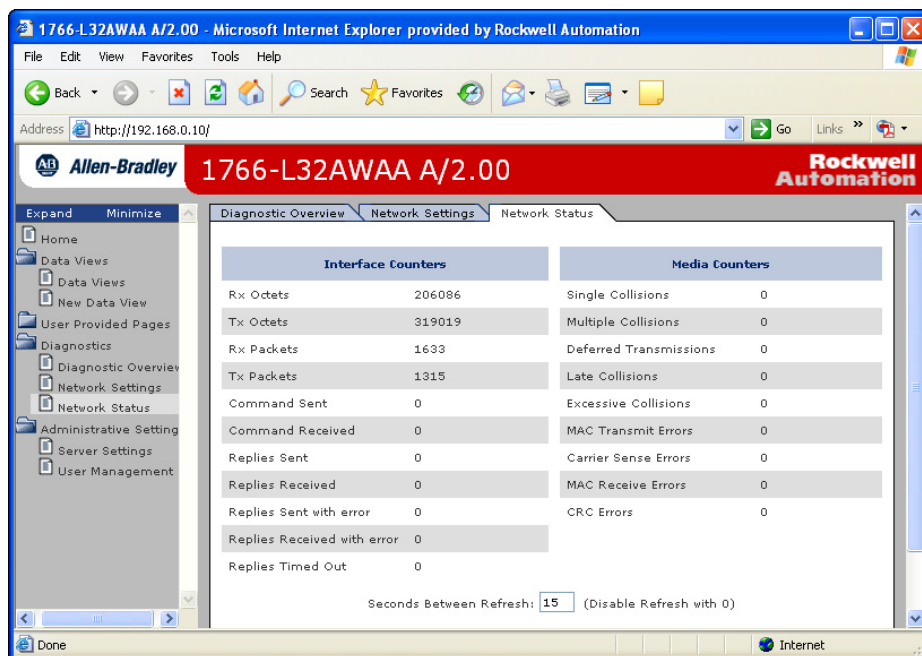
1766-L32AWAA A/2.00 - Microsoft Internet Explorer provided by Rockwell Automation

File Edit View Favorites Tools Help

Back Search Favorites

Address http://192.168.0.10/ Go Links

Allen-Bradley 1766-L32AWAA A/2.00 Rockwell Automation

Expand Minimize

Home
Data Views
Data Views
New Data View
User Provided Pages
Diagnostics
Diagnostic Overview
Network Settings
Network Status
Administrative Setting
Server Settings
User Management

Diagnostic Overview | Network Settings | Network Status

| Interface Counters | |
|---|---|
| Rx Octets | 206086 |
| Tx Octets | 319019 |
| Rx Packets | 1633 |
| Tx Packets | 1315 |
| Command Sent | 0 |
| Command Received | 0 |
| Replies Sent | 0 |
| Replies Received | 0 |
| Replies Sent with error | 0 |
| Replies Received with error | 0 |
| Replies Timed Out | 0 |

| Media Counters | |
|---|---|
| Single Collisions | 0 |
| Multiple Collisions | 0 |
| Deferred Transmissions | 0 |
| Late Collisions | 0 |
| Excessive Collisions | 0 |
| MAC Transmit Errors | 0 |
| Carrier Sense Errors | 0 |
| MAC Receive Errors | 0 |
| CRC Errors | 0 |

Seconds Between Refresh: 15 (Disable Refresh with 0)

Done Internet